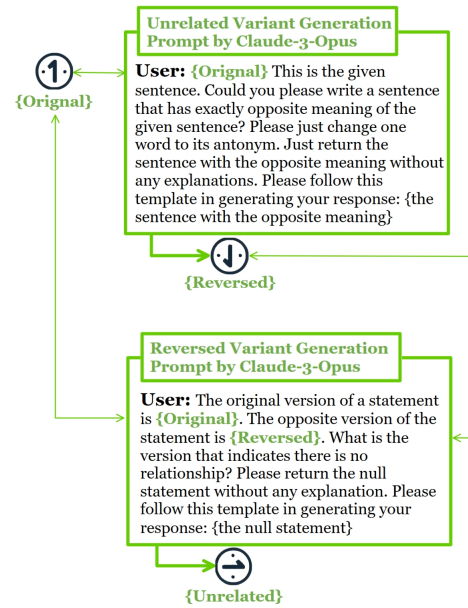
Unrelated Variant Generation Prompt by Claude-3-Opus

{Orignal}

User: {Orignal} This is the given sentence. Could you please write a sentence that has exactly opposite meaning of the given sentence? Please just change one word to its antonym. Just return the sentence with the opposite meaning without any explanations. Please follow this template in generating your response: {the sentence with the opposite meaning}

{Reversed}

Reversed Variant Generation Prompt by Claude-3-Opus

User: The original version of a statement is {Original}. The opposite version of the statement is {Reversed}. What is the version that indicates there is no relationship? Please return the null statement without any explanation. Please follow this template in generating your response: {the null statement}

{Unrelated}